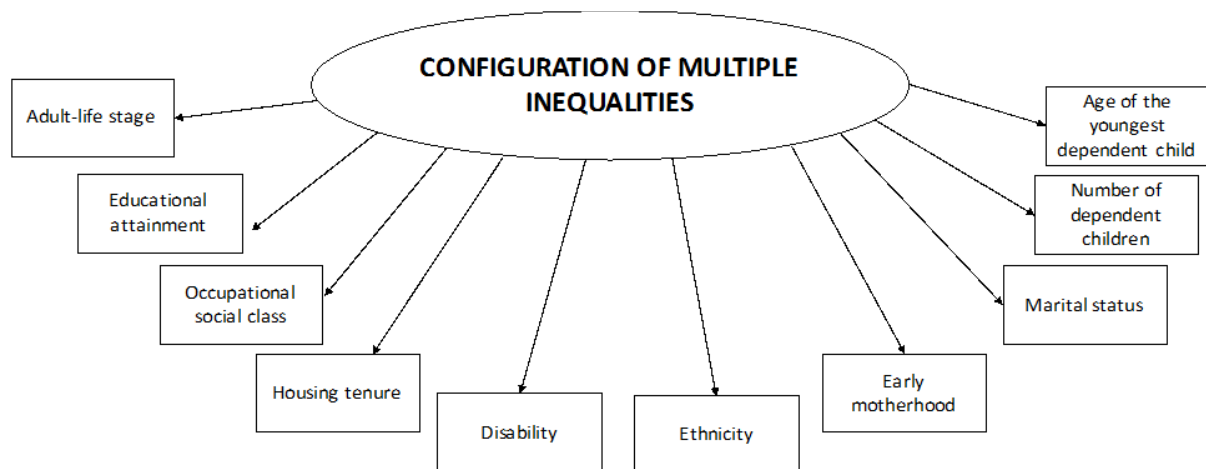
CONFIGURATION OF MULTIPLE INEQUALITIES

Adult-life stage

Educational attainment

Occupational social class

Housing tenure

Disability

Ethnicity

Early motherhood

Marital status

Number of dependent children

Age of the youngest dependent child